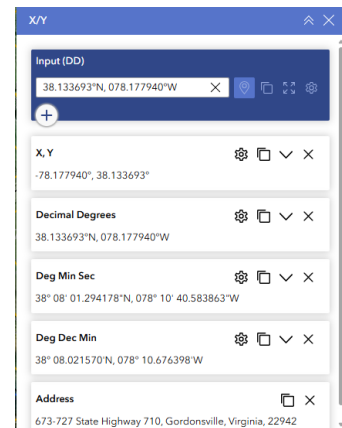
X/Y

Input (DD)

38.133693°N, 078.177940°W

X, Y

-78.177940°, 38.133693°

Decimal Degrees

38.133693°N, 078.177940°W

Deg Min Sec

38° 08' 01.294178"N, 078° 10' 40.583863"W

Deg Dec Min

38° 08.021570'N, 078° 10.676398'W

Address

673-727 State Highway 710, Gordonsville, Virginia, 22942